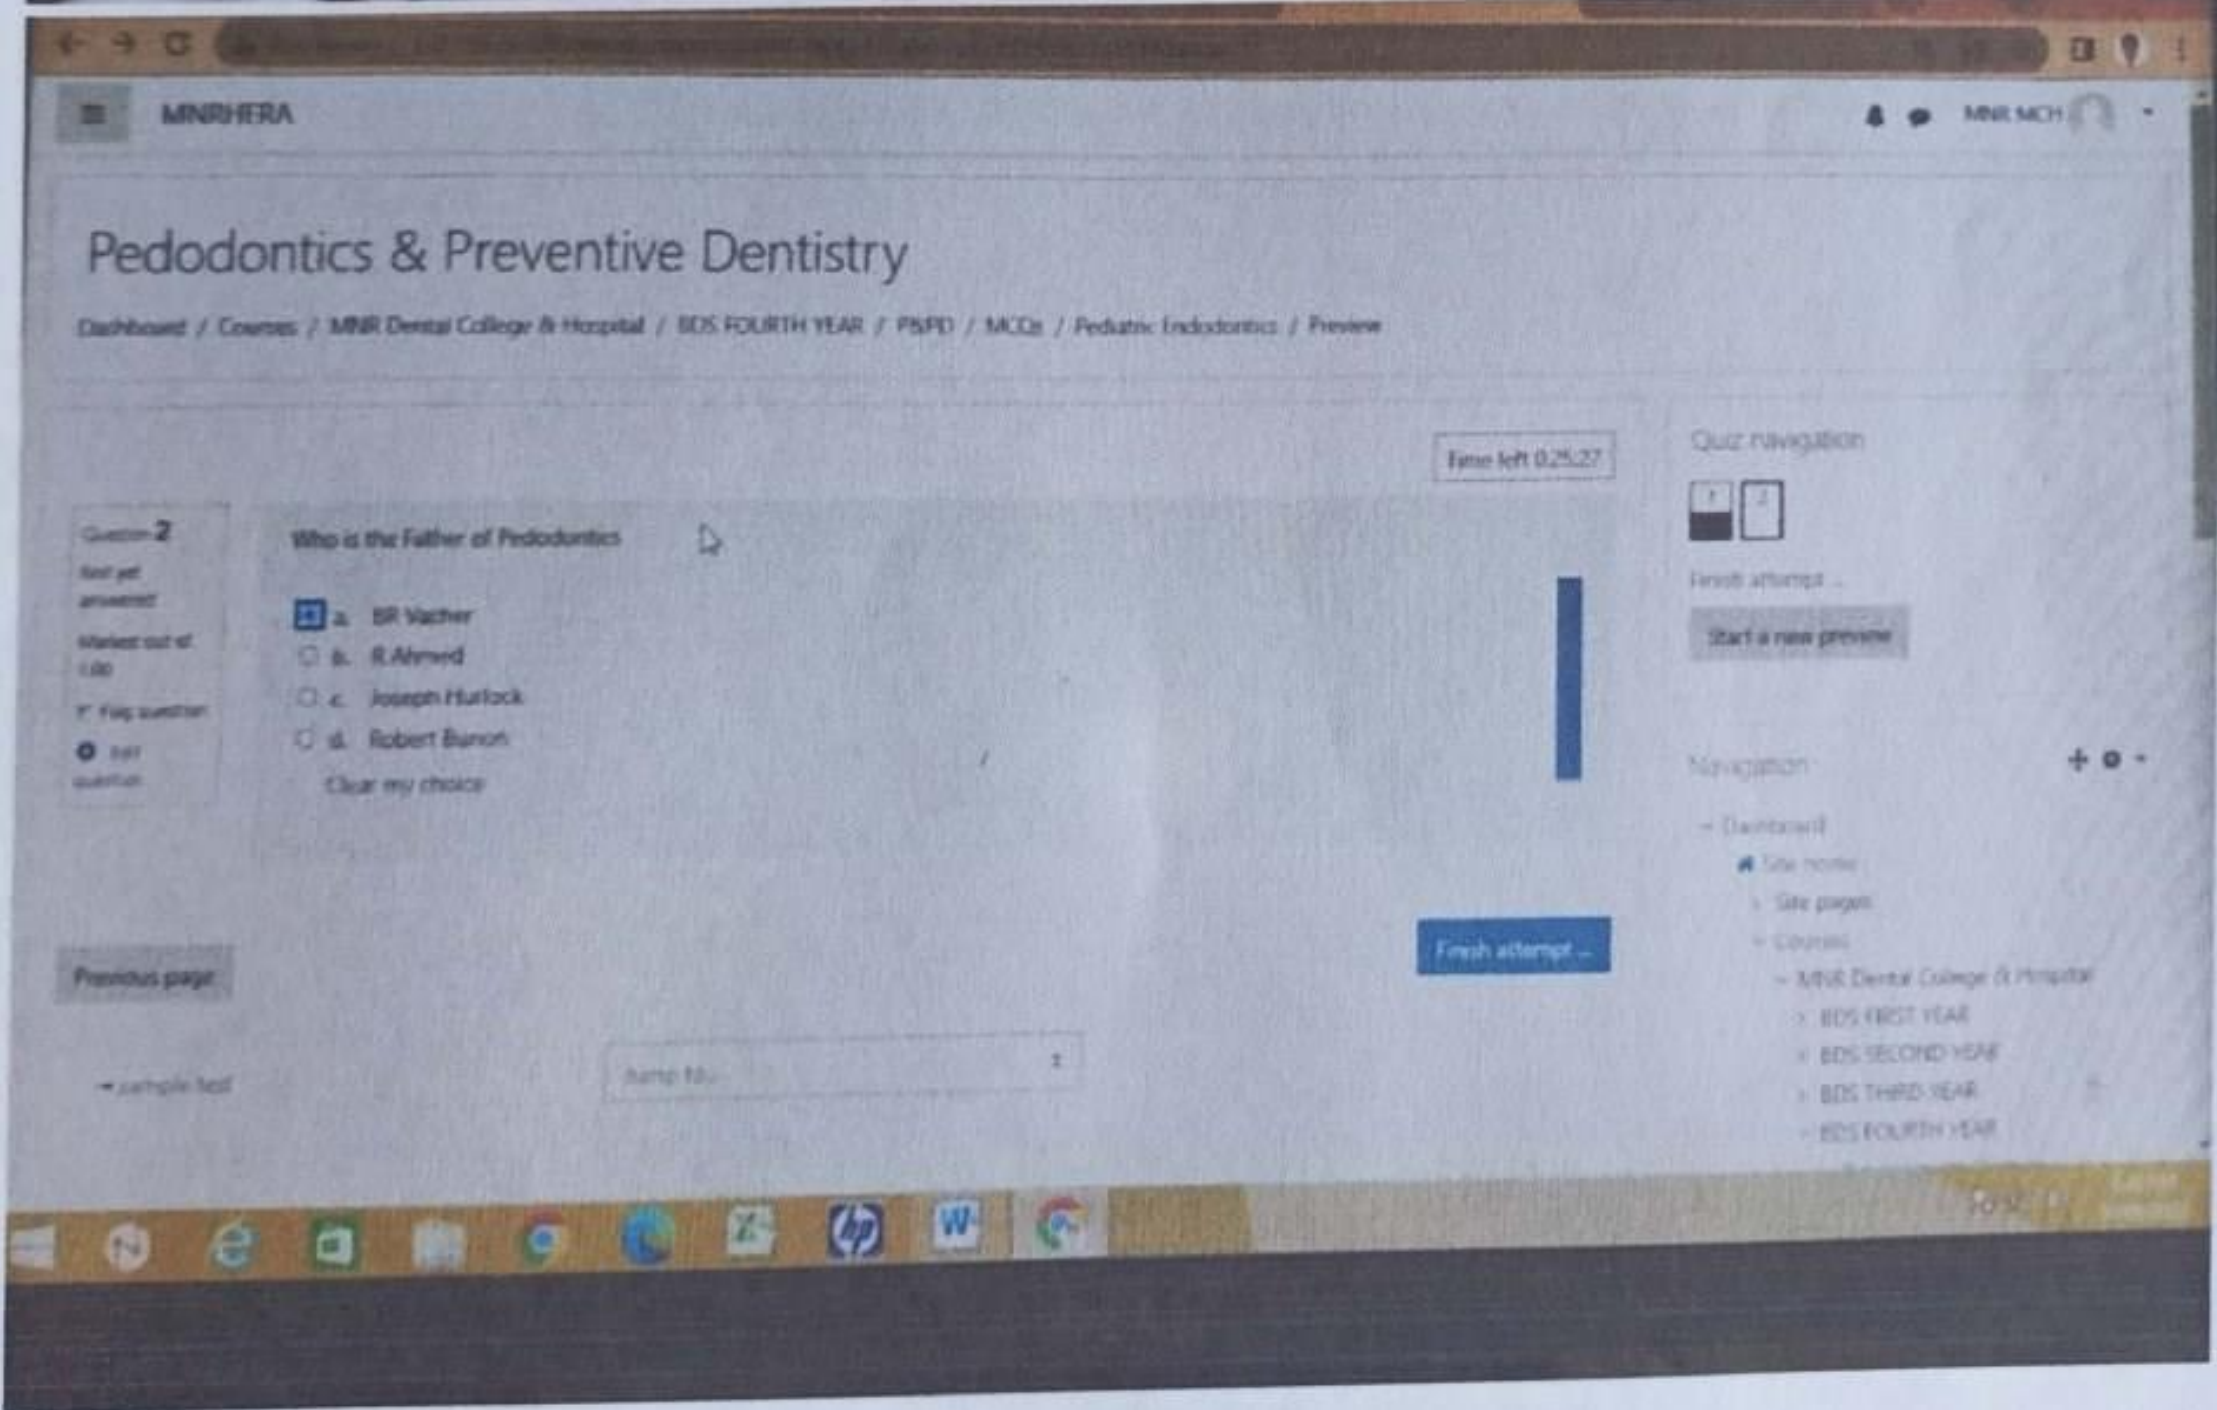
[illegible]

MNRHERA

MNR MCH

Pedodontics & Preventive Dentistry

Dashboard / Courses / MNR Dental College & Hospital / BDS FOURTH YEAR / PBPD / MCQs / Pediatric Endodontics / Preview

Time left 0:25:27

Question 2
Not yet answered
Marked out of 1.00
Flag question
Edit question

Who is the Father of Pedodontics

a. BR Vacher
b. R.Ahmed
c. Joseph Hurlock
d. Robert Bunon
Clear my choice

Finish attempt ...

Previous page

◄ sample test

Jump to...

Quiz navigation
1 2
Finish attempt ...
Start a new preview

Navigation
Dashboard
Site home
Site pages
Courses
MNR Dental College & Hospital
BDS FIRST YEAR
BDS SECOND YEAR
BDS THIRD YEAR
BDS FOURTH YEAR

10:32